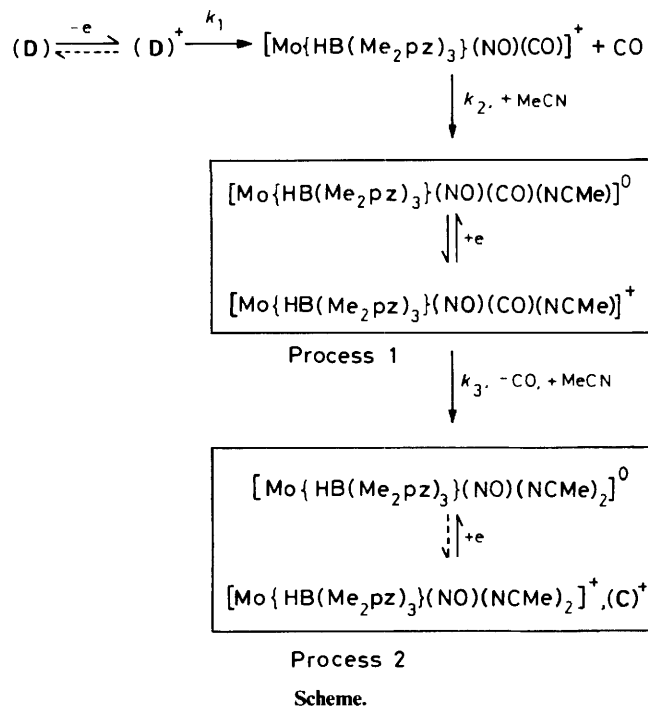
(D) $\underset{}{\overset{-e}{\rightleftharpoons}}$ (D)$^+$ $\xrightarrow{k_1}$ $[Mo\{HB(Me_2pz)_3\}(NO)(CO)]^+$ + CO

$k_2$, + MeCN

$[Mo\{HB(Me_2pz)_3\}(NO)(CO)(NCMe)]^0$

+e

$[Mo\{HB(Me_2pz)_3\}(NO)(CO)(NCMe)]^+$

Process 1

$k_3$, − CO, + MeCN

$[Mo\{HB(Me_2pz)_3\}(NO)(NCMe)_2]^0$

+e

$[Mo\{HB(Me_2pz)_3\}(NO)(NCMe)_2]^+$, (C)$^+$

Process 2

Scheme.